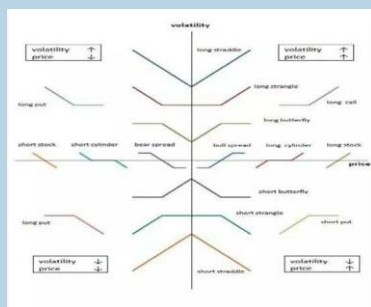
volatility

| volatility | ↑ |
|---|---|
| price | ↓ |

long straddle

| volatility | ↑ |
|---|---|
| price | ↑ |

long strangle

long put

long call

long butterfly

short stock

short cylinder

bear spread

bull spread

long cylinder

long stock

price

short butterfly

short strangle

long put

short put

| volatility | ↓ |
|---|---|
| price | ↓ |

short straddle

| volatility | ↓ |
|---|---|
| price | ↑ |